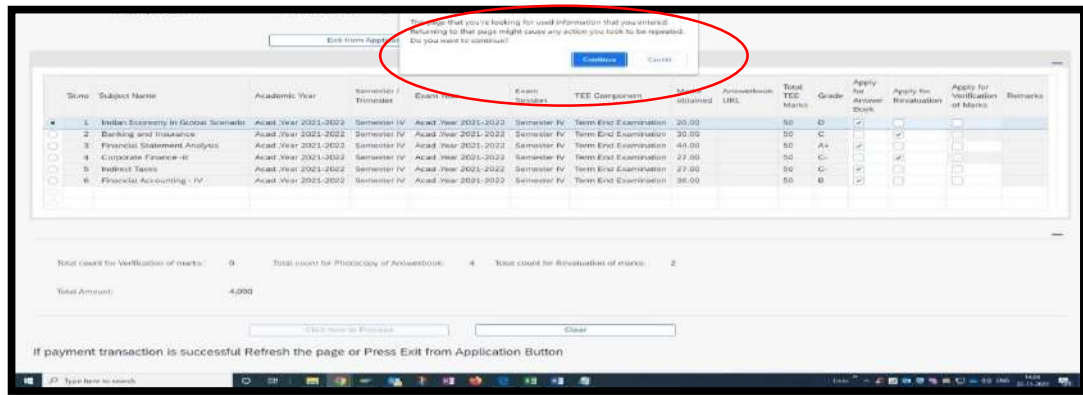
This page that you're looking for used information that you entered. Returning to that page might cause any action you took to be repeated. Do you want to continue?

Continue Cancel

Exit from Application

| | Sr.no | Subject Name | Academic Year | Semester / Trimester | Exam Year | Exam Session | TEE Component | Marks obtained | Answerbook URL | Total TEE Marks | Grade | Apply for Answer Book | Apply for Revaluation | Apply for Verification of Marks | Remarks |
|---|---|---|---|---|---|---|---|---|---|---|---|---|---|---|---|
| | 1 | Indian Economy in Global Scenario | Acad Year 2021-2022 | Semester IV | Acad Year 2021-2022 | Semester IV | Term End Examination | 20.00 | | 50 | D | ✓ | | | |
| | 2 | Banking and Insurance | Acad Year 2021-2022 | Semester IV | Acad Year 2021-2022 | Semester IV | Term End Examination | 30.00 | | 50 | C | | ✓ | | |
| | 3 | Financial Statement Analysis | Acad Year 2021-2022 | Semester IV | Acad Year 2021-2022 | Semester IV | Term End Examination | 44.00 | | 50 | A+ | ✓ | | | |
| | 4 | Corporate Finance -II | Acad Year 2021-2022 | Semester IV | Acad Year 2021-2022 | Semester IV | Term End Examination | 27.00 | | 50 | C- | | ✓ | | |
| | 5 | Indirect Taxes | Acad Year 2021-2022 | Semester IV | Acad Year 2021-2022 | Semester IV | Term End Examination | 27.00 | | 50 | C- | ✓ | | | |
| | 6 | Financial Accounting - IV | Acad Year 2021-2022 | Semester IV | Acad Year 2021-2022 | Semester IV | Term End Examination | 36.00 | | 50 | B | ✓ | | | |

Total count for Verification of marks: 0 Total count for Photocopy of Answerbook: 4 Total count for Revaluation of marks: 2

Total Amount: 4,000

Click here to Proceed Clear

If payment transaction is successful Refresh the page or Press Exit from Application Button

Type here to search